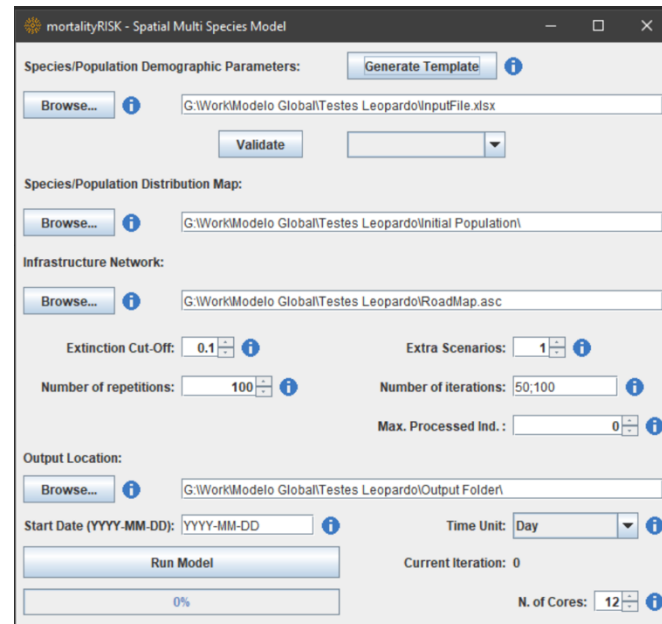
mortalityRISK - Spatial Multi Species Model

Species/Population Demographic Parameters:
Generate Template

Browse...
G:\Work\Modelo Global\Testes Leopardo\InputFile.xlsx

Validate

Species/Population Distribution Map:

Browse...
G:\Work\Modelo Global\Testes Leopardo\Initial Population\

Infrastructure Network:

Browse...
G:\Work\Modelo Global\Testes Leopardo\RoadMap.asc

Extinction Cut-Off: 0.1
Extra Scenarios: 1

Number of repetitions: 100
Number of iterations: 50;100

Max. Processed Ind. : 0

Output Location:

Browse...
G:\Work\Modelo Global\Testes Leopardo\Output Folder\

Start Date (YYYY-MM-DD): YYYY-MM-DD
Time Unit: Day

Run Model
Current Iteration: 0

0%
N. of Cores: 12